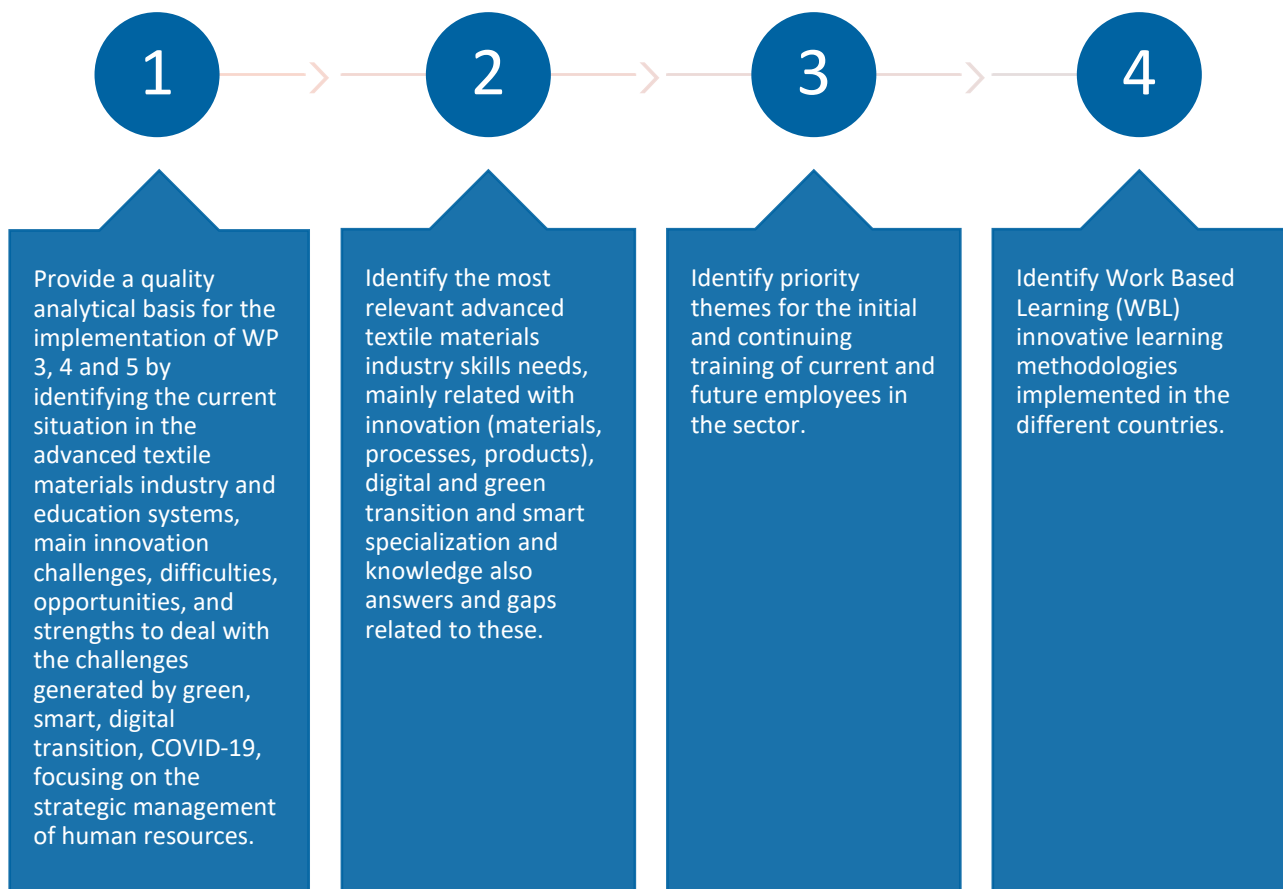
1

Provide a quality analytical basis for the implementation of WP 3, 4 and 5 by identifying the current situation in the advanced textile materials industry and education systems, main innovation challenges, difficulties, opportunities, and strengths to deal with the challenges generated by green, smart, digital transition, COVID-19, focusing on the strategic management of human resources.

2

Identify the most relevant advanced textile materials industry skills needs, mainly related with innovation (materials, processes, products), digital and green transition and smart specialization and knowledge also answers and gaps related to these.

3

Identify priority themes for the initial and continuing training of current and future employees in the sector.

4

Identify Work Based Learning (WBL) innovative learning methodologies implemented in the different countries.